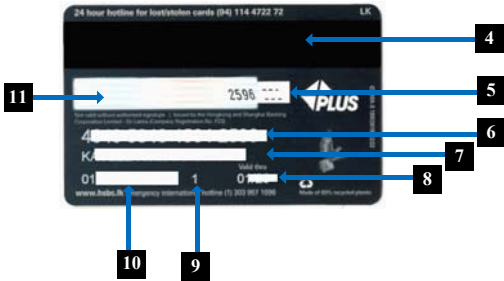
24 hour hotline for lost/stolen cards (94) 114 4722 72

LK

4

11

2596

5

PLUS

Not valid without authorised signature | Issued by the Hongkong and Shanghai Banking Corporation Limited - Sri Lanka (Company Registration No. FD3)

4

6

KA

7

Valid thru

01

1

07

8

www.hsbc.lk

Emergency International hotline (1) 303 967 1096

Made of 85% recycled plastic

10

9